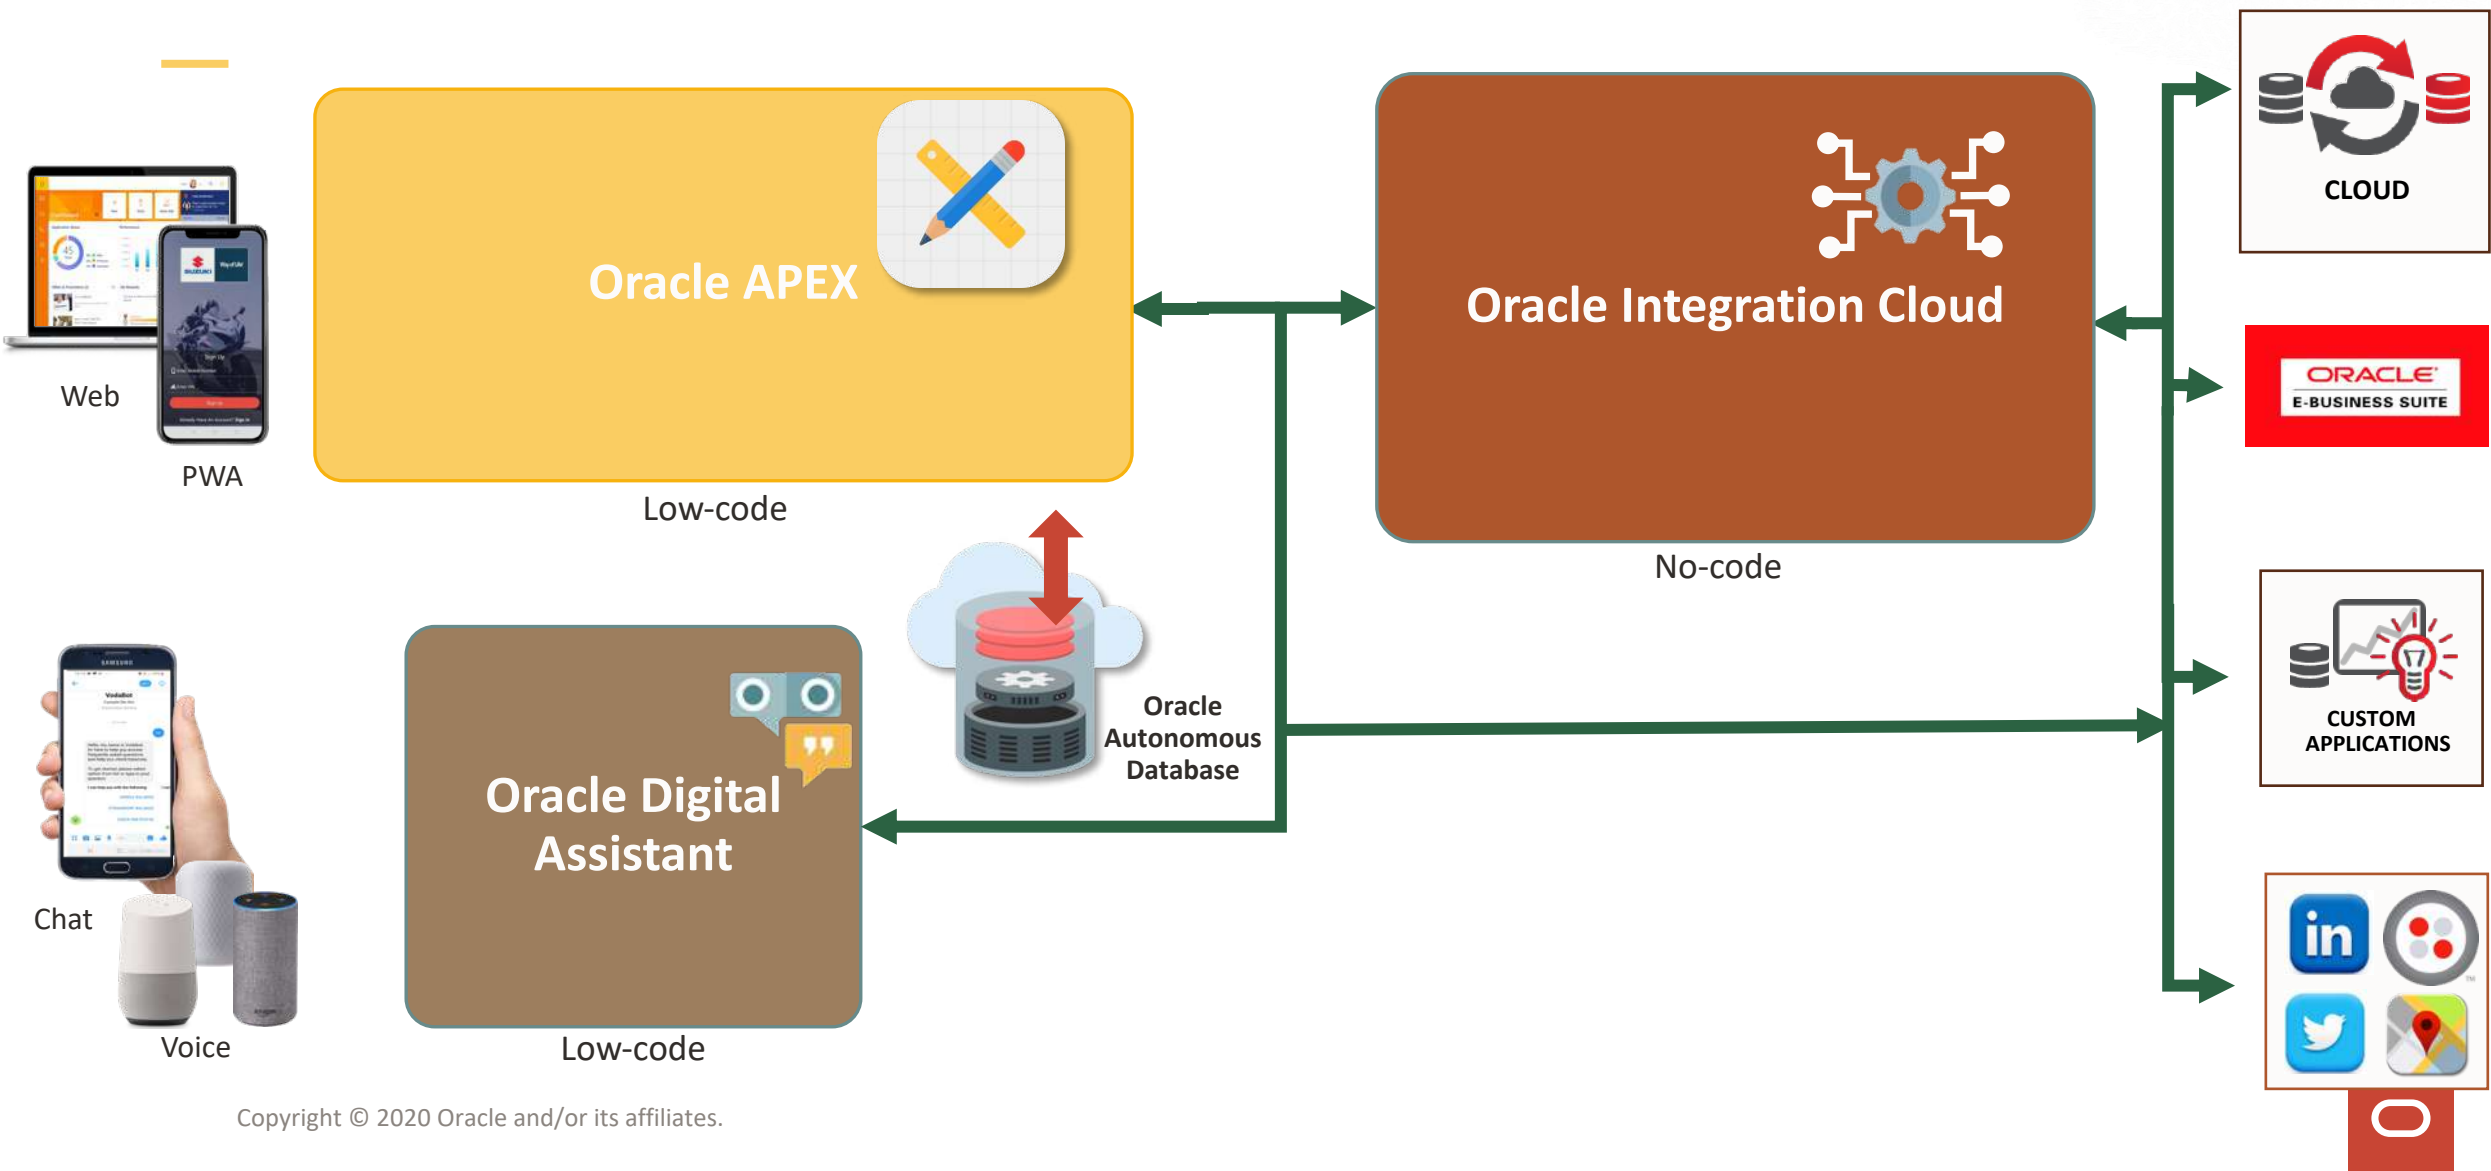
Web

PWA

Oracle APEX

Low-code

Oracle Integration Cloud

No-code

CLOUD

ORACLE
E-BUSINESS SUITE

CUSTOM APPLICATIONS

Oracle Autonomous Database

Chat

Voice

Oracle Digital Assistant

Low-code

Copyright © 2020 Oracle and/or its affiliates.